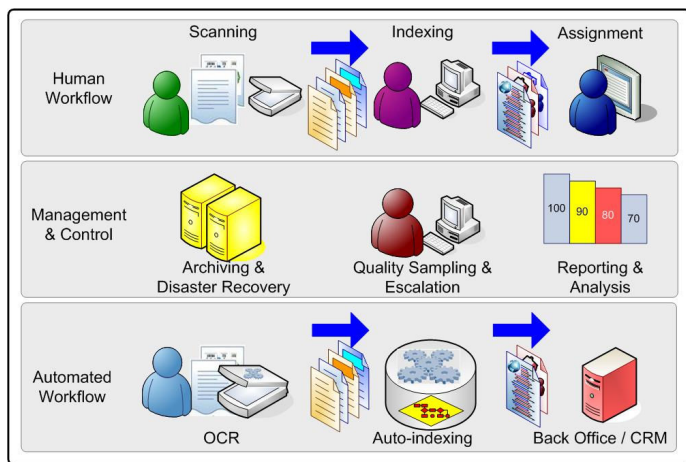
Human Workflow

Scanning

Indexing

Assignment

Management & Control

Archiving & Disaster Recovery

Quality Sampling & Escalation

100

90

80

70

Reporting & Analysis

Automated Workflow

OCR

Auto-indexing

Back Office / CRM